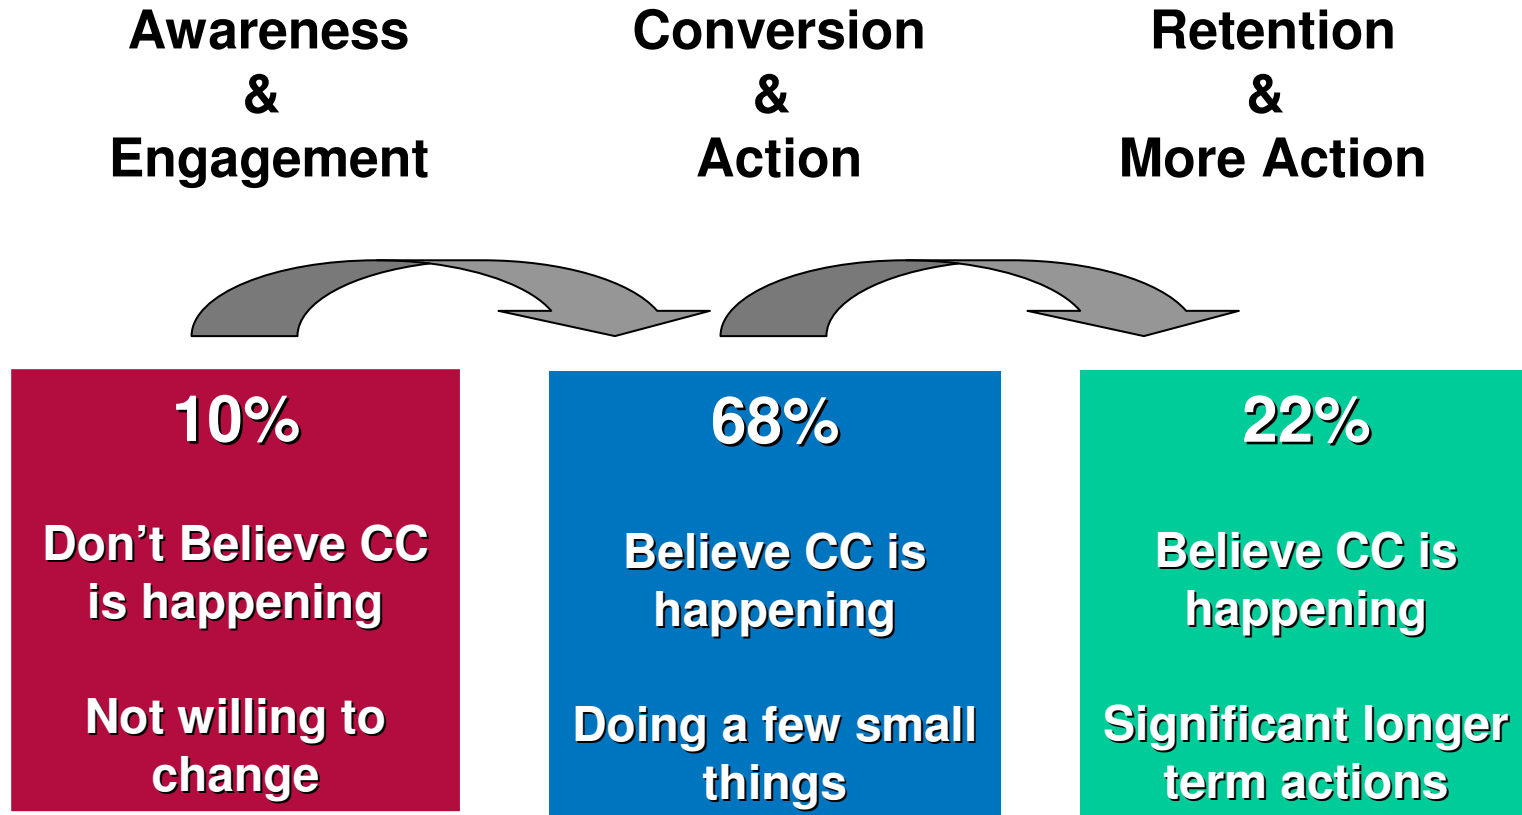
Awareness
&
Engagement

Conversion
&
Action

Retention
&
More Action

10%

Don’t Believe CC is happening

Not willing to change

68%

Believe CC is happening

Doing a few small things

22%

Believe CC is happening

Significant longer term actions